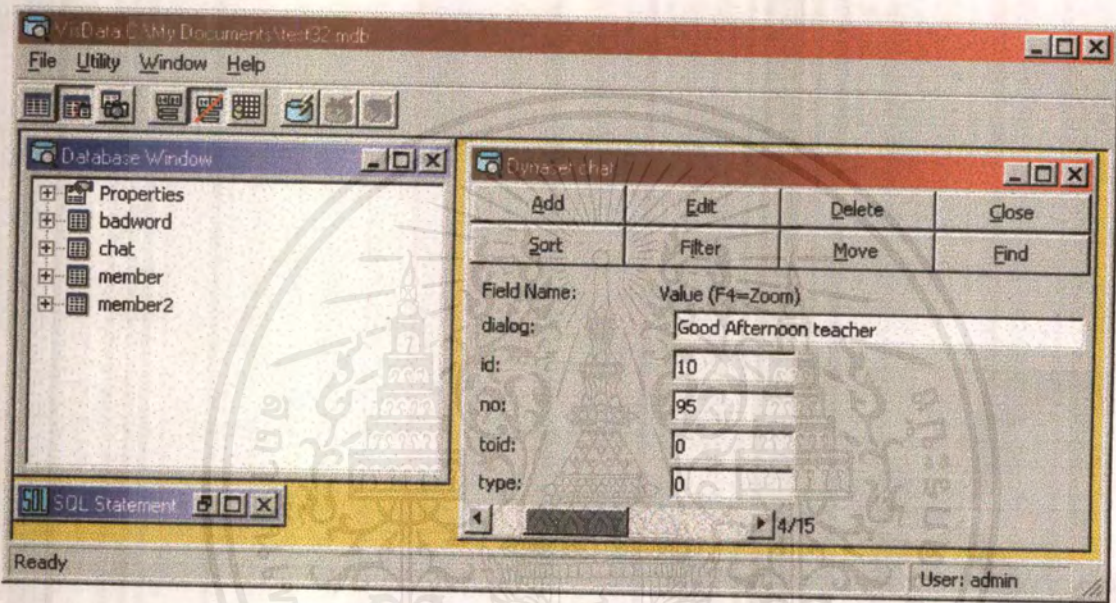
VisData:C:\My Documents\test32.mdb

File Utility Window Help

Database Window

Properties
badword
chat
member
member2

SQL Statement

Dynaset:chat

| Add | Edit | Delete | Close |
|---|---|---|---|
| Sort | Filter | Move | Find |

Field Name: Value (F4=Zoom)

dialog: Good Afternoon teacher

id: 10

no: 95

toid: 0

type: 0

4/15

Ready

User: admin